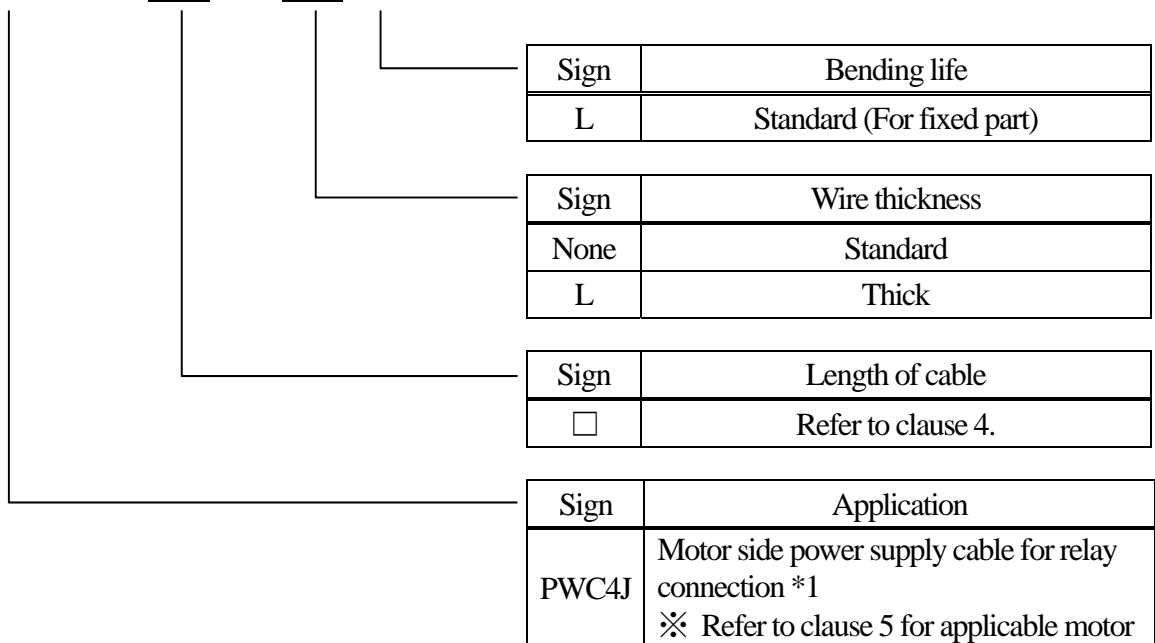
| Sign | Bending life |
|---|---|
| L | Standard (For fixed part) |

| Sign | Wire thickness |
|---|---|
| None | Standard |
| L | Thick |

| Sign | Length of cable |
|---|---|
| □ | Refer to clause 4. |

| Sign | Application |
|---|---|
| PWC4J | Motor side power supply cable for relay connection \*1 ※ Refer to clause 5 for applicable motor |